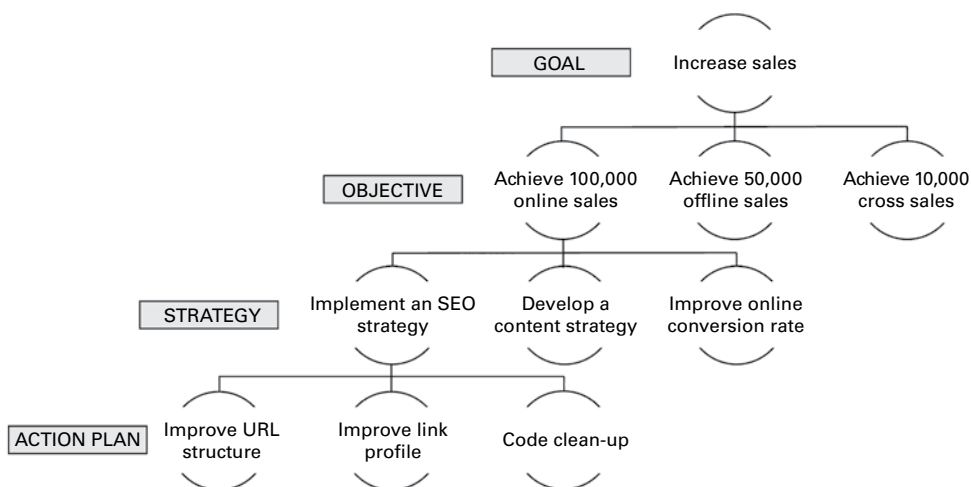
GOAL

Increase sales

OBJECTIVE

Achieve 100,000 online sales

Achieve 50,000 offline sales

Achieve 10,000 cross sales

STRATEGY

Implement an SEO strategy

Develop a content strategy

Improve online conversion rate

ACTION PLAN

Improve URL structure

Improve link profile

Code clean-up